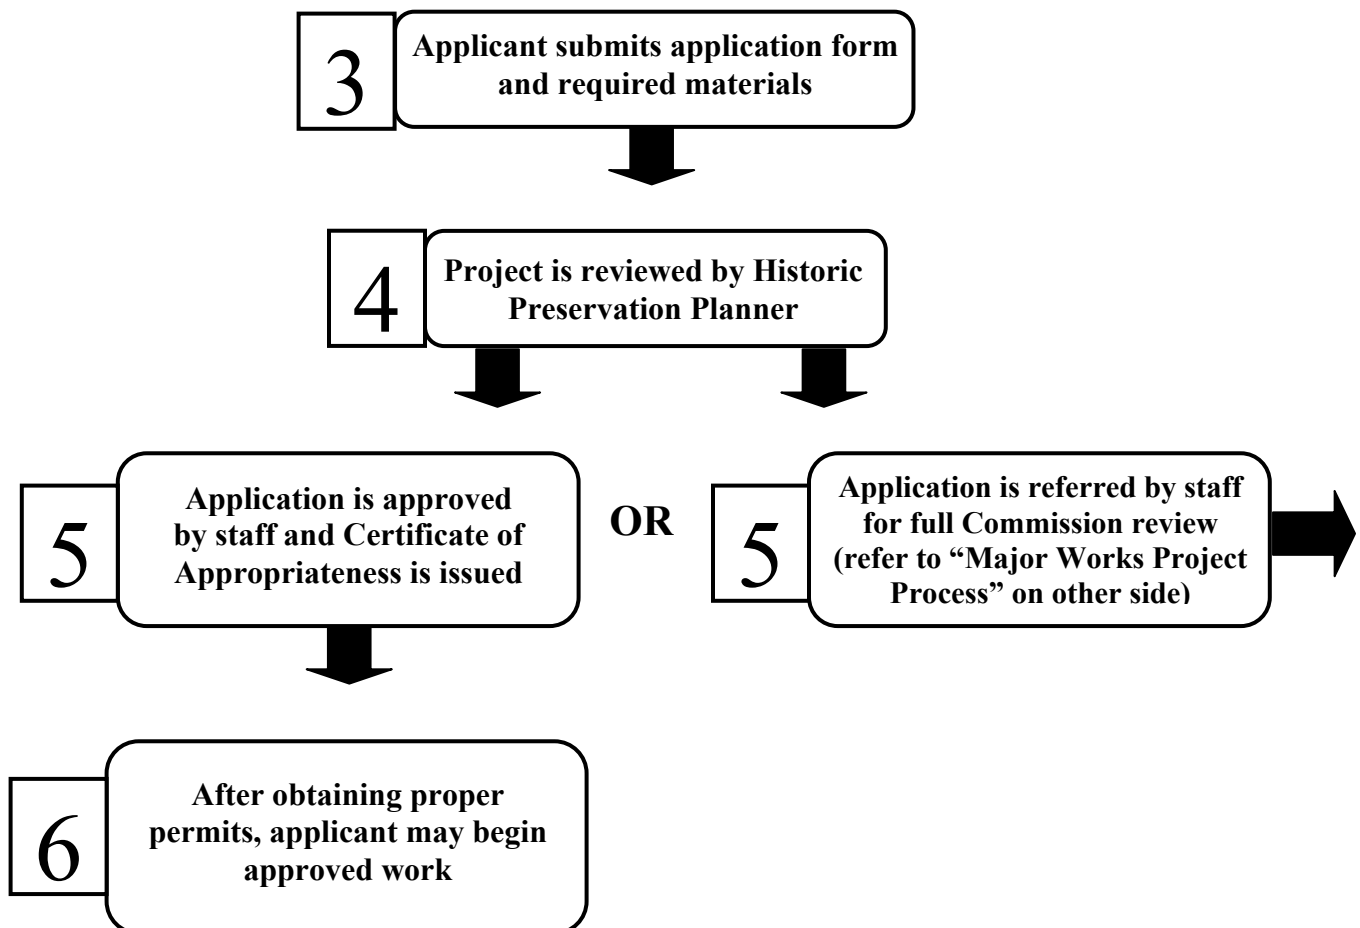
3

Applicant submits application form and required materials

4

Project is reviewed by Historic Preservation Planner

5

Application is approved by staff and Certificate of Appropriateness is issued

OR

5

Application is referred by staff for full Commission review (refer to “Major Works Project Process” on other side)

6

After obtaining proper permits, applicant may begin approved work